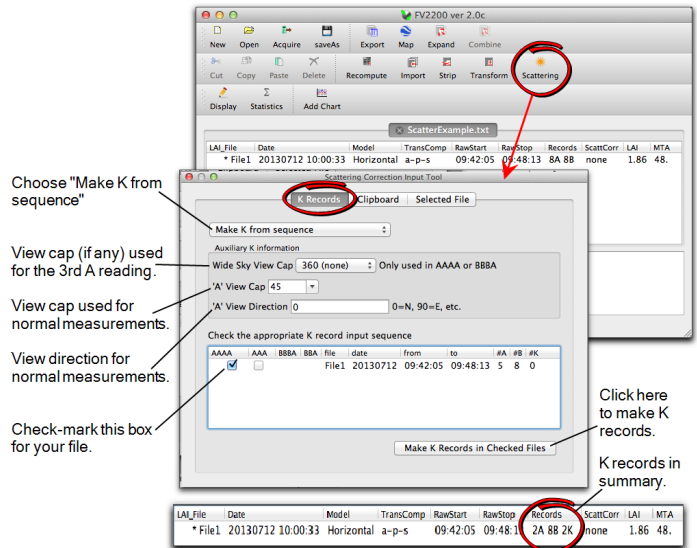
FV2200 ver 2.0c

New Open Acquire saveAs Export Map Expand Combine

Cut Copy Paste Delete Recompute Import Strip Transform Scattering

Display Statistics Add Chart

ScatterExample.txt

| LAI_File | Date | Model | TransComp | RawStart | RawStop | Records | ScattCorr | LAI | MTA |
|---|---|---|---|---|---|---|---|---|---|
| * File1 | 20130712 10:00:33 | Horizontal | a-p-s | 09:42:05 | 09:48:13 | 8A 8B | none | 1.86 | 48. |

Scattering Correction Input Tool

K Records Clipboard Selected File

Make K from sequence

Auxiliary K information

Wide Sky View Cap 360 (none) Only used in AAAA or BBBA

'A' View Cap 45

'A' View Direction 0 0=N, 90=E, etc.

Check the appropriate K record input sequence

| AAAA | AAA | BBBA | BBA | file | date | from | to | #A | #B | #K |
|---|---|---|---|---|---|---|---|---|---|---|
| ✓ | | | | File1 | 20130712 | 09:42:05 | 09:48:13 | 5 | 8 | 0 |

Make K Records in Checked Files

Choose "Make K from sequence"

View cap (if any) used for the 3rd A reading.

View cap used for normal measurements.

View direction for normal measurements.

Check-mark this box for your file.

Click here to make K records.

K records in summary.

| LAI_File | Date | Model | TransComp | RawStart | RawStop | Records | ScattCorr | LAI | MTA |
|---|---|---|---|---|---|---|---|---|---|
| * File1 | 20130712 10:00:33 | Horizontal | a-p-s | 09:42:05 | 09:48:1 | 2A 8B 2K | none | 1.86 | 48. |